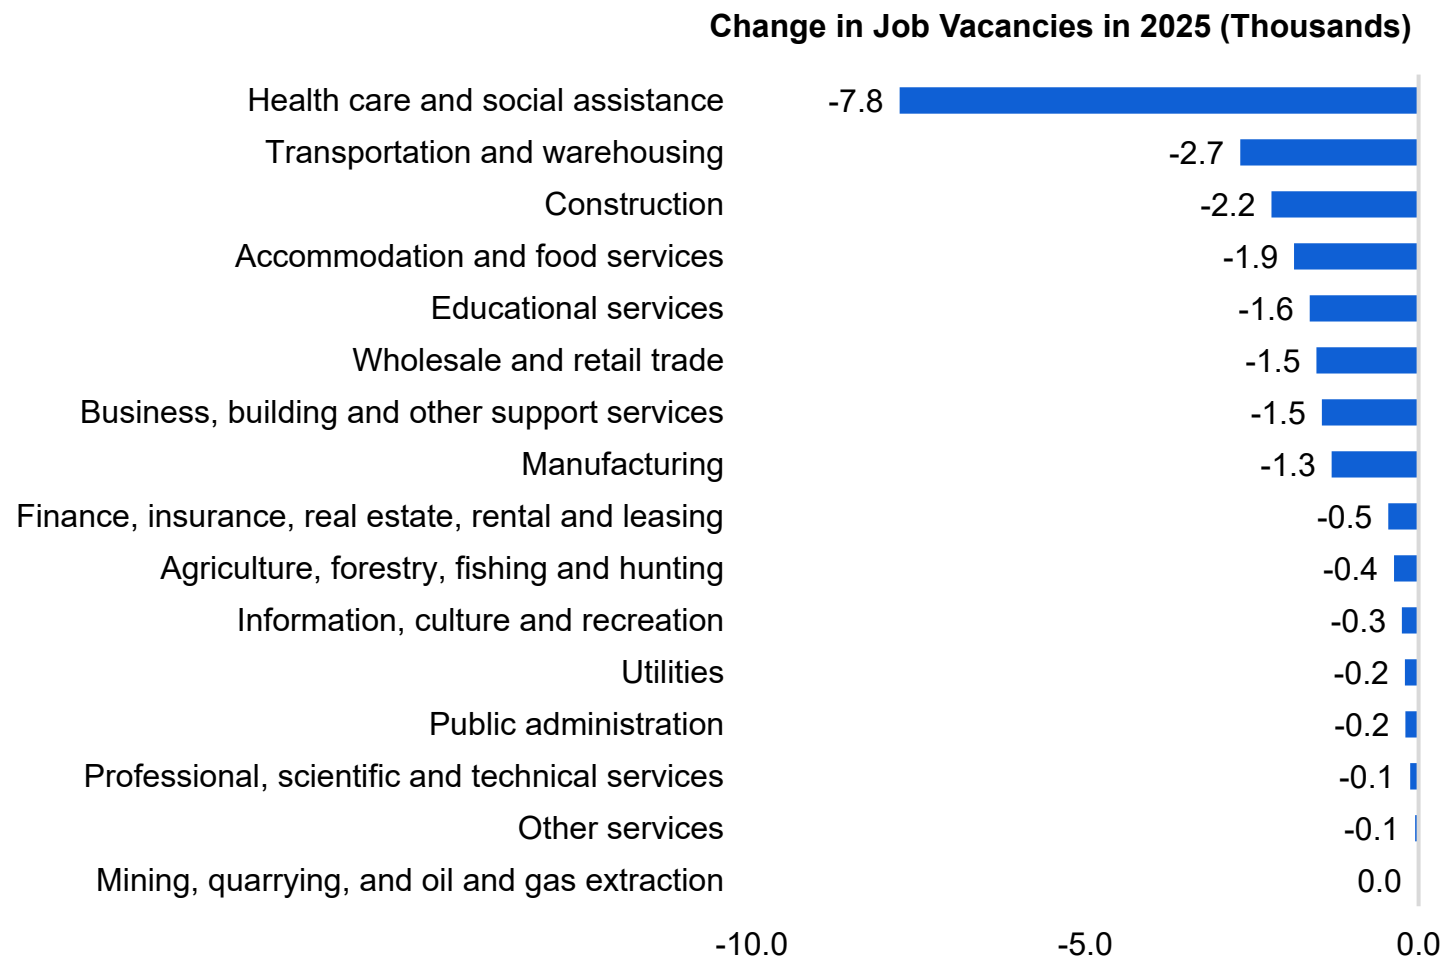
Change in Job Vacancies in 2025 (Thousands)

| Industry | Change |
|---|---|
| Health care and social assistance | -7.8 |
| Transportation and warehousing | -2.7 |
| Construction | -2.2 |
| Accommodation and food services | -1.9 |
| Educational services | -1.6 |
| Wholesale and retail trade | -1.5 |
| Business, building and other support services | -1.5 |
| Manufacturing | -1.3 |
| Finance, insurance, real estate, rental and leasing | -0.5 |
| Agriculture, forestry, fishing and hunting | -0.4 |
| Information, culture and recreation | -0.3 |
| Utilities | -0.2 |
| Public administration | -0.2 |
| Professional, scientific and technical services | -0.1 |
| Other services | -0.1 |
| Mining, quarrying, and oil and gas extraction | 0.0 |

-10.0 -5.0 0.0